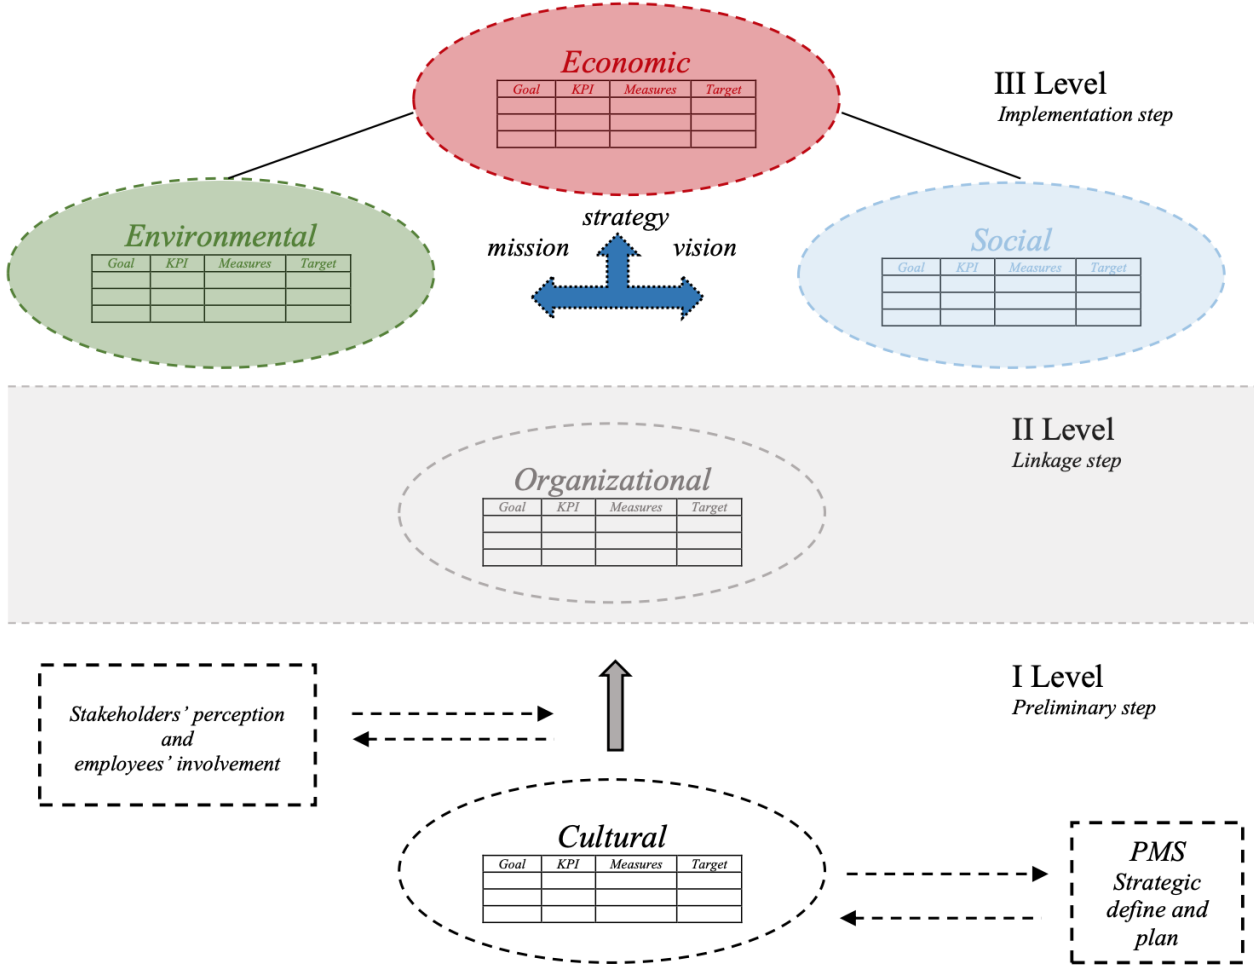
Economic

| Goal | KPI | Measures | Target |
|---|---|---|---|
| | | | |
| | | | |
| | | | |

III Level
Implementation step

Environmental

| Goal | KPI | Measures | Target |
|---|---|---|---|
| | | | |
| | | | |
| | | | |

strategy
mission
vision

Social

| Goal | KPI | Measures | Target |
|---|---|---|---|
| | | | |
| | | | |
| | | | |

II Level
Linkage step

Organizational

| Goal | KPI | Measures | Target |
|---|---|---|---|
| | | | |
| | | | |
| | | | |

I Level
Preliminary step

Stakeholders' perception and employees' involvement

Cultural

| Goal | KPI | Measures | Target |
|---|---|---|---|
| | | | |
| | | | |
| | | | |

PMS
Strategic define and plan